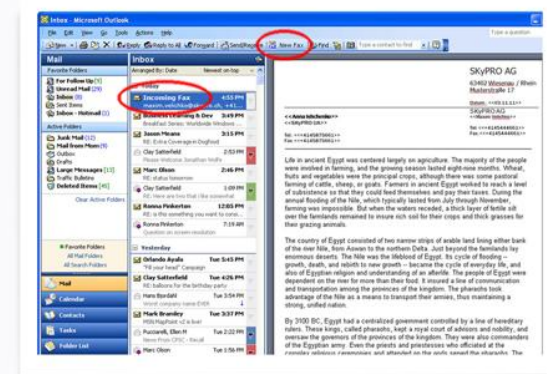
Inbox - Microsoft Outlook

File Edit View Go Tools Actions Help

New | Reply | Reply to All | Forward | Send/Receive | New Fax | Find | Type a contact to find

Type a question

Mail

Favorite Folders

For Follow Up (9)
Unread Mail (29)
Inbox (8)
Sent Items
Inbox - Hotmail (2)

Active Folders

Junk Mail (12)
Mail from Mom (9)
Outbox
Drafts
Large Messages (11)
Traffic Bulletins
Deleted Items (40)

Clear Active Folders

Favorite Folders
All Mail Folders
All Search Folders

Mail
Calendar
Contacts
Tasks
Folder List

Inbox

Arranged By: Date | Newest on top

Incoming Fax | 4:55 PM
maxim.velichko@skypro.ch, +41...

Business Learning & Dev | 3:49 PM
Breakfast Series: Worldwide Windows

Jason Means | 3:15 PM
RE: Extra Coverage in Dogfood

Clay Satterfield | 2:53 PM
RE: status tomorrow

Marc Olson | 2:46 PM
RE: is this something you want to come...

Clay Satterfield | 1:09 PM
RE: Here are two that I like somewhat

Ronna Pinkerton | 12:49 PM
RE: Unit Test

Ronna Pinkerton | 7:19 AM
Question on screen resolution

Yesterday

Orlando Ayala | Tue 7:28 PM
"Fill your head" Campaign

Clay Satterfield | Tue 4:26 PM
RE: balloons for the birthday party

Hans Bjordahl | Tue 3:54 PM
Word company name EVER

Mark Bramley | Tue 3:37 PM
MSN MapPoint v2 is live!

Puscasiu, Ellen N | Tue 2:22 PM
Newo Proz CRSC - Recall

Marc Olson | Tue 1:56 PM

SKyPRO AG

63403 Menznau / Rhein
Musterstraße 17

Date: <<<<15.12.11>>>

SKyPRO AG
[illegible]

<<Anna Idschender>>
<<Anna Idschender>>

Tel. <<<+4145478661>>>
Fax: <<<+4145478661>>>

Tel. <<<+4145484601>>>
Fax: <<<+4145484601>>>

Life in ancient Egypt was centered largely on agriculture. The majority of the people were involved in farming, and the growing season lasted eight-nine months. Wheat, fruits and vegetables were the principal crops, although there was some pastoral farming of cattle, sheep, or goats. Farmers in ancient Egypt worked to reach a level of subsistence so that they could feed themselves and pay their taxes. During the annual flooding of the Nile, which typically lasted from July through November, farming was impossible. But when the waters receded, a thick layer of fertile silt over the farmlands remained to insure rich soil for their crops and thick grasses for their grazing animals.

The country of Egypt consisted of two narrow strips of arable land lining either bank of the river Nile, from Aswan to the northern Delta. Just beyond the farmlands lay enormous deserts. The Nile was the lifeblood of Egypt. Its cycle of flooding – growth, death, and rebirth to new growth – became the cycle of everyday life, and also of Egyptian religion and understanding of an afterlife. The people of Egypt were dependent on the river for more than their food. It insured a line of communication and transportation among the provinces of the kingdom. The pharaohs took advantage of the Nile as a means to transport their armies, thus maintaining a strong, unified nation.

By 3100 BC, Egypt had a centralized government controlled by a line of hereditary rulers. These kings, called pharaohs, kept a royal court of advisors and nobility, and oversaw the governors of the provinces of the kingdom. They were also commanders of the Egyptian army. Even the priests and priestesses who officiated at the complex religious ceremonies and attended on the gods served the pharaohs.